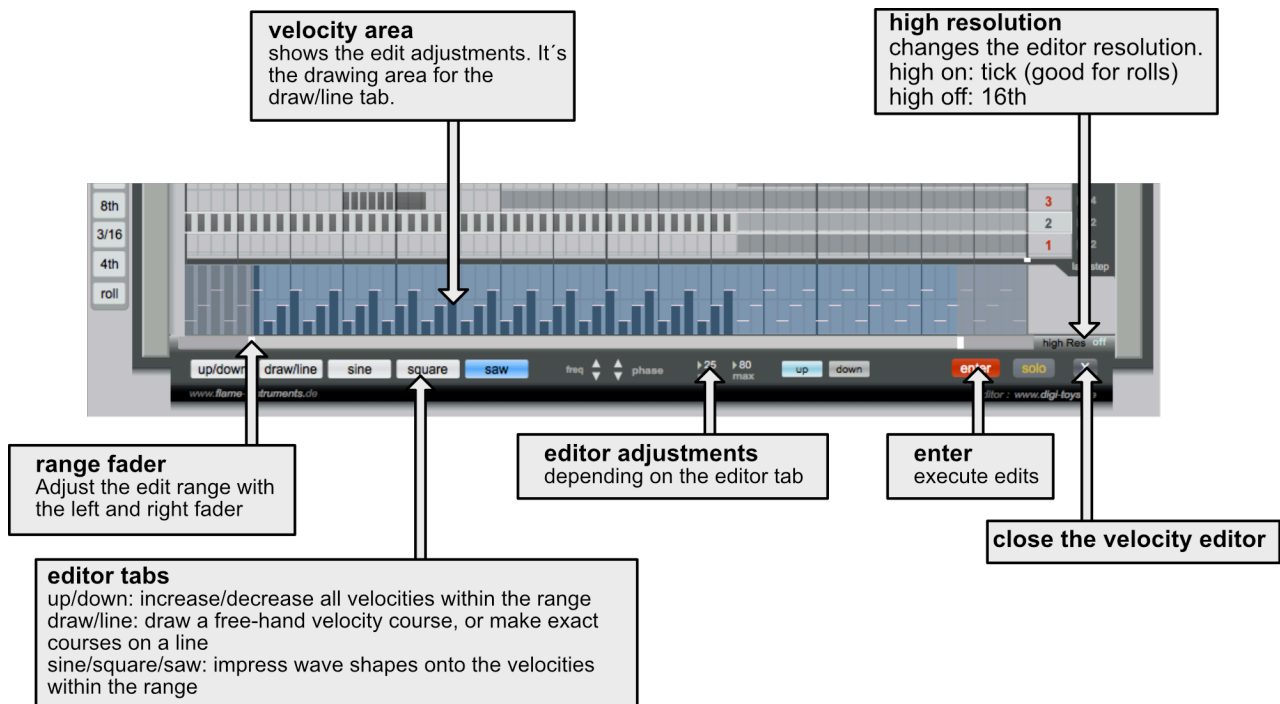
**velocity area**
shows the edit adjustments. It´s the drawing area for the draw/line tab.

**high resolution**
changes the editor resolution.
high on: tick (good for rolls)
high off: 16th

8th
3/16
4th
roll

3
2
1

last step

high Res off

up/down
draw/line
sine
square
saw
freq
phase
25
80
max
up
down
enter
solo
x

www.flame-instruments.de
editor : www.digi-toys

**range fader**
Adjust the edit range with the left and right fader

**editor adjustments**
depending on the editor tab

**enter**
execute edits

**close the velocity editor**

**editor tabs**
up/down: increase/decrease all velocities within the range
draw/line: draw a free-hand velocity course, or make exact courses on a line
sine/square/saw: impress wave shapes onto the velocities within the range